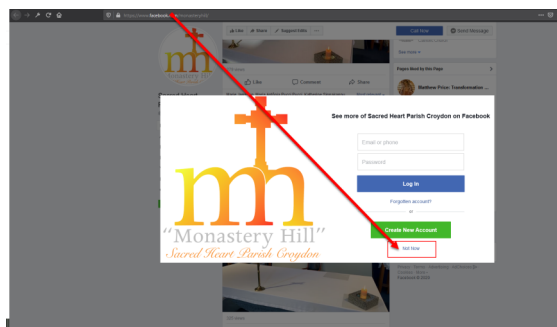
https://www.facebook.com/

Like Share Suggest Edits

Call Now Send Message

See more

Pages liked by this Page

Matthew Price: Transformation ...

Like Comment Share

See more of Sacred Heart Parish Croydon on Facebook

Email or phone

Password

Log In

Forgotten account?

or

Create New Account

Not Now

"Monastery Hill"

Sacred Heart Parish Croydon

Facebook © 2019